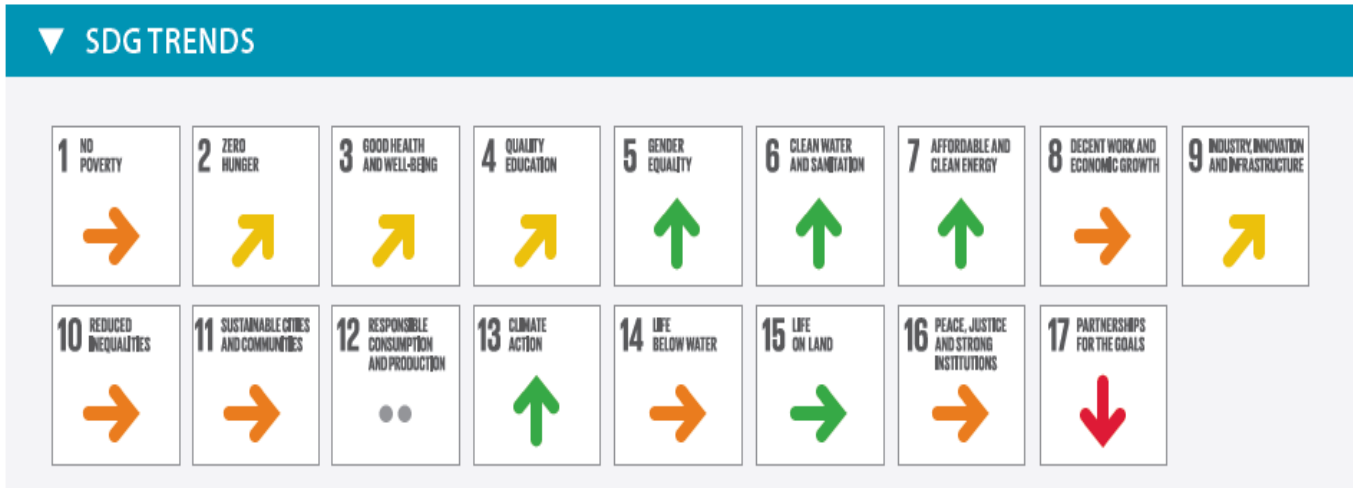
▼ SDG TRENDS

1 NO POVERTY

2 ZERO HUNGER

3 GOOD HEALTH AND WELL-BEING

4 QUALITY EDUCATION

5 GENDER EQUALITY

6 CLEAN WATER AND SANITATION

7 AFFORDABLE AND CLEAN ENERGY

8 DECENT WORK AND ECONOMIC GROWTH

9 INDUSTRY, INNOVATION AND INFRASTRUCTURE

10 REDUCED INEQUALITIES

11 SUSTAINABLE CITIES AND COMMUNITIES

12 RESPONSIBLE CONSUMPTION AND PRODUCTION

13 CLIMATE ACTION

14 LIFE BELOW WATER

15 LIFE ON LAND

16 PEACE, JUSTICE AND STRONG INSTITUTIONS

17 PARTNERSHIPS FOR THE GOALS